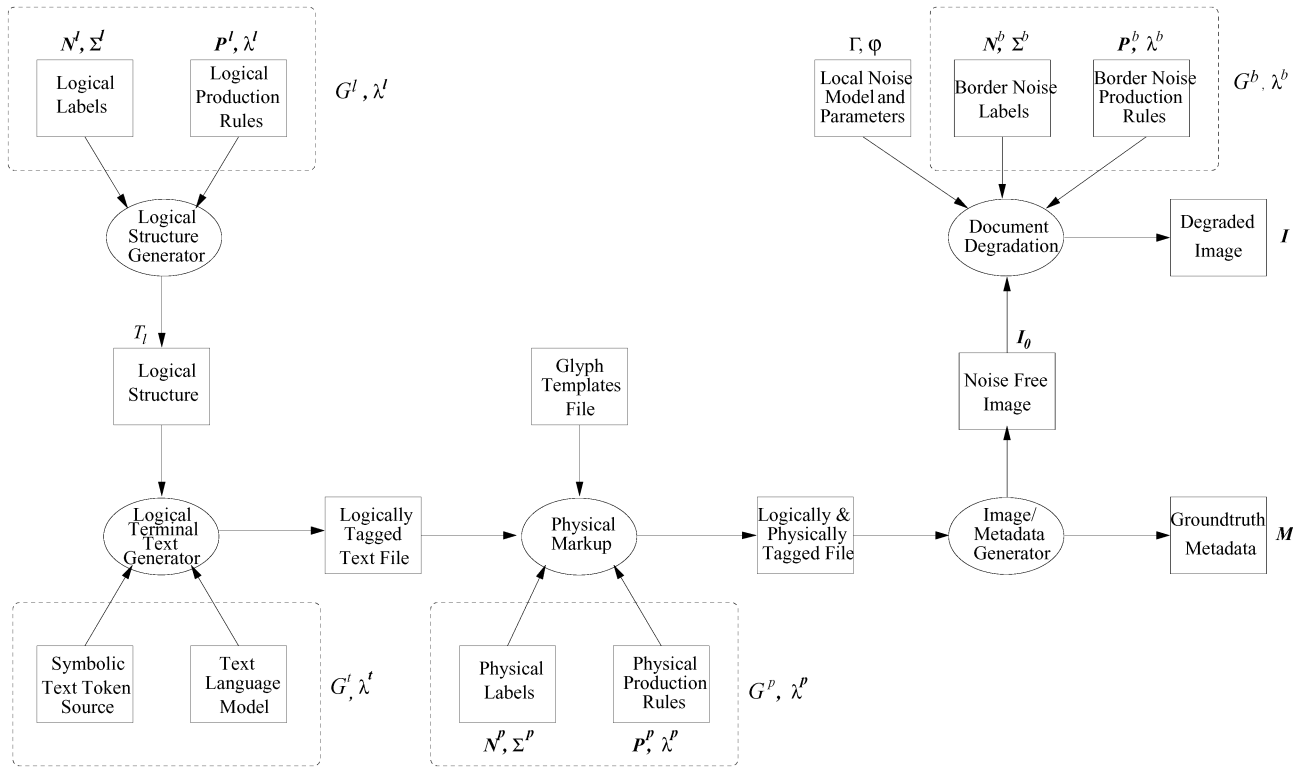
$N^l, \Sigma^l$

$P^l, \lambda^l$

Logical Labels

Logical Production Rules

$G^l, \lambda^l$

Logical Structure Generator

$T_l$

Logical Structure

Logical Terminal Text Generator

Symbolic Text Token Source

Text Language Model

$G^t, \lambda^t$

Logically Tagged Text File

Glyph Templates File

Physical Markup

Physical Labels

Physical Production Rules

$N^p, \Sigma^p$

$P^p, \lambda^p$

$G^p, \lambda^p$

Logically & Physically Tagged File

Image/ Metadata Generator

Groundtruth Metadata

$M$

Noise Free Image

$I_0$

$\Gamma, \varphi$

Local Noise Model and Parameters

$N^b, \Sigma^b$

Border Noise Labels

$P^b, \lambda^b$

Border Noise Production Rules

$G^b, \lambda^b$

Document Degradation

Degraded Image

$I$